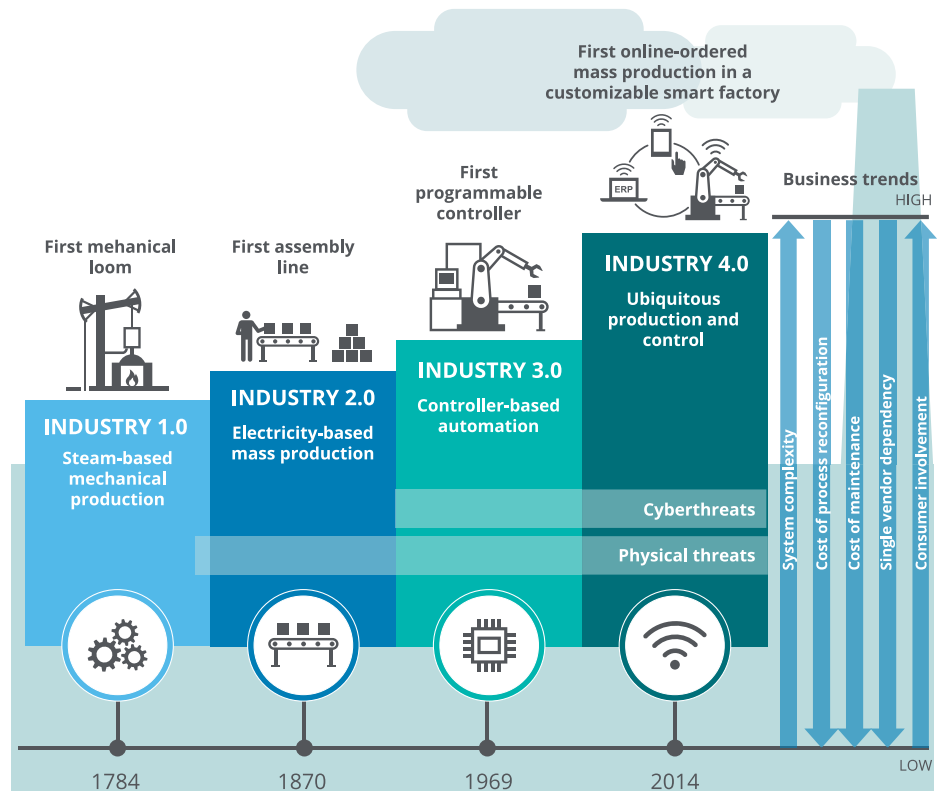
First online-ordered mass production in a customizable smart factory

First programmable controller

First mehanical loom

First assembly line

ERP

Business trends

HIGH

INDUSTRY 4.0

Ubiquitous production and control

INDUSTRY 3.0

Controller-based automation

INDUSTRY 2.0

Electricity-based mass production

INDUSTRY 1.0

Steam-based mechanical production

Cyberthreats

Physical threats

System complexity

Cost of process reconfiguration

Cost of maintenance

Single vendor dependency

Consumer involvement

1784

1870

1969

2014

LOW